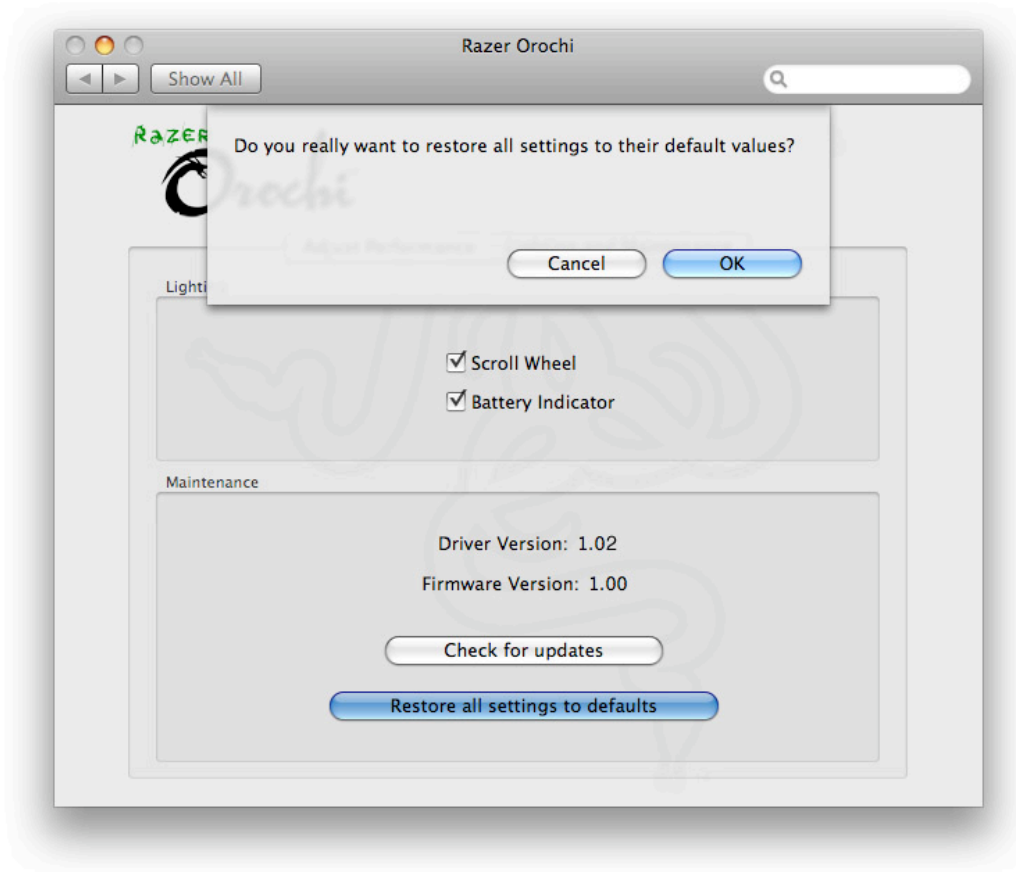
Razer Orochi

Show All

Razer

Orochi

Do you really want to restore all settings to their default values?

Cancel

OK

Adjust Performance

Lighti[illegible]

Scroll Wheel

Battery Indicator

Maintenance

Driver Version: 1.02

Firmware Version: 1.00

Check for updates

Restore all settings to defaults